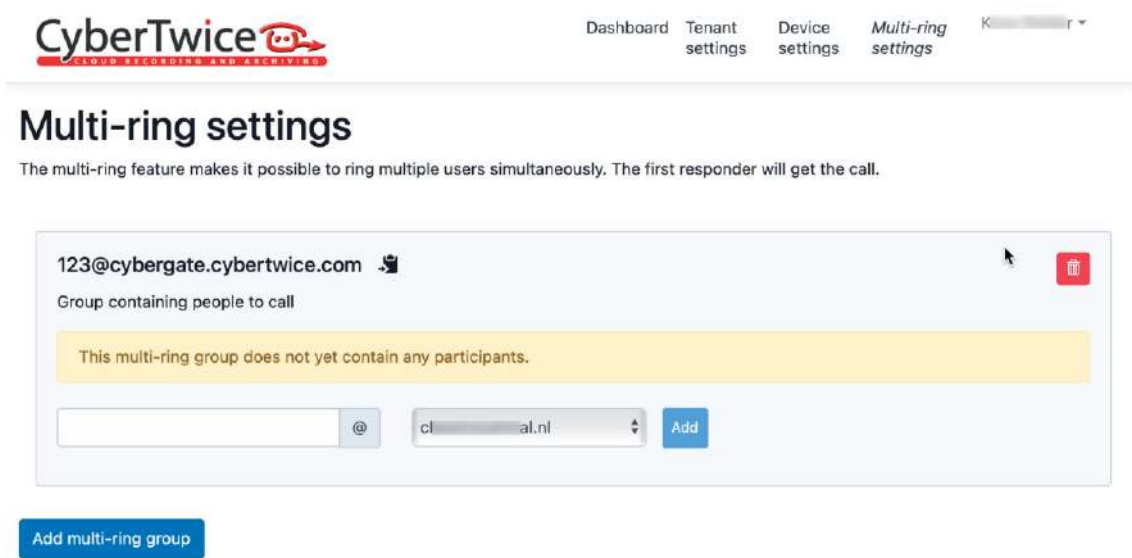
CyberTwice
CLOUD RECORDING AND ARCHIVING

Dashboard Tenant settings Device settings Multi-ring settings K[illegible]r

Multi-ring settings

The multi-ring feature makes it possible to ring multiple users simultaneously. The first responder will get the call.

123@cybergate.cybertwice.com

Group containing people to call

This multi-ring group does not yet contain any participants.

@ cl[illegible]al.nl Add

Add multi-ring group